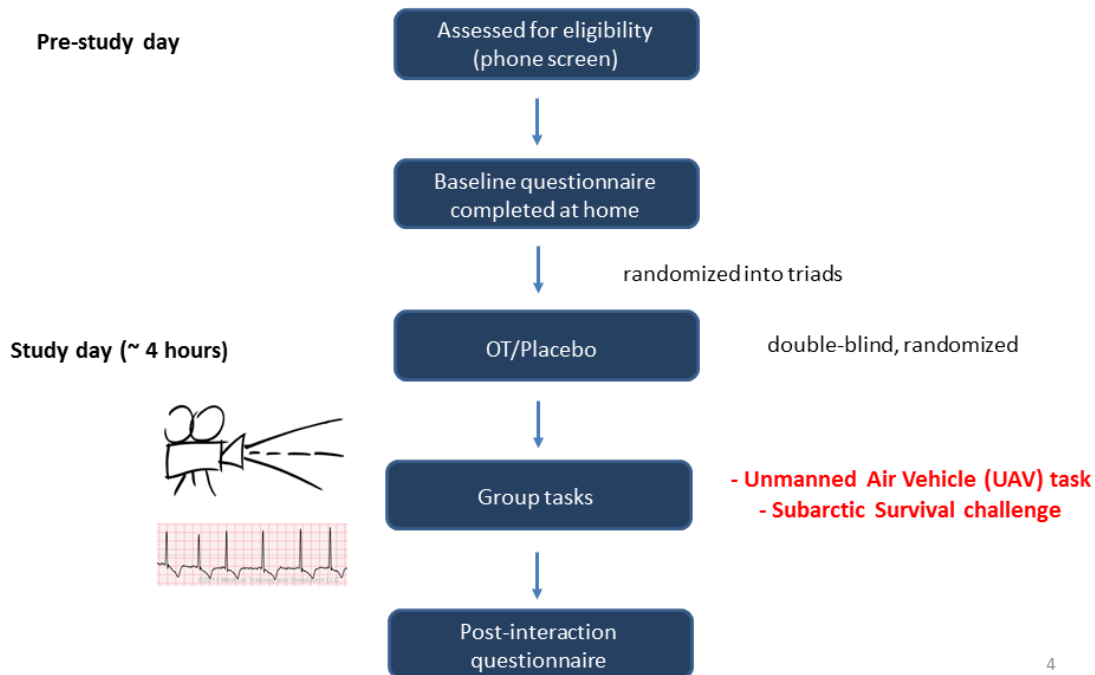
Pre-study day

Assessed for eligibility (phone screen)

Baseline questionnaire completed at home

randomized into triads

Study day (~ 4 hours)

OT/Placebo

double-blind, randomized

Group tasks

- Unmanned Air Vehicle (UAV) task
- Subarctic Survival challenge

Post-interaction questionnaire

4